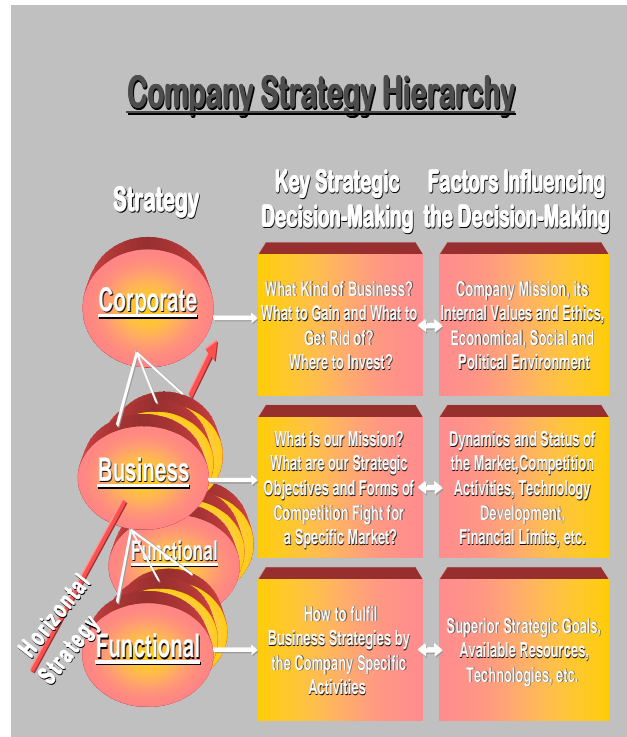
Company Strategy Hierarchy

Strategy

Key Strategic Decision-Making

Factors Influencing the Decision-Making

Corporate

What Kind of Business? What to Gain and What to Get Rid of? Where to Invest?

Company Mission, its Internal Values and Ethics, Economical, Social and Political Environment

Business

What is our Mission? What are our Strategic Objectives and Forms of Competition Fight for a Specific Market?

Dynamics and Status of the Market,Competition Activities, Technology Development, Financial Limits, etc.

Functional

Horizontal Strategy

Functional

How to fulfil Business Strategies by the Company Specific Activities

Superior Strategic Goals, Available Resources, Technologies, etc.